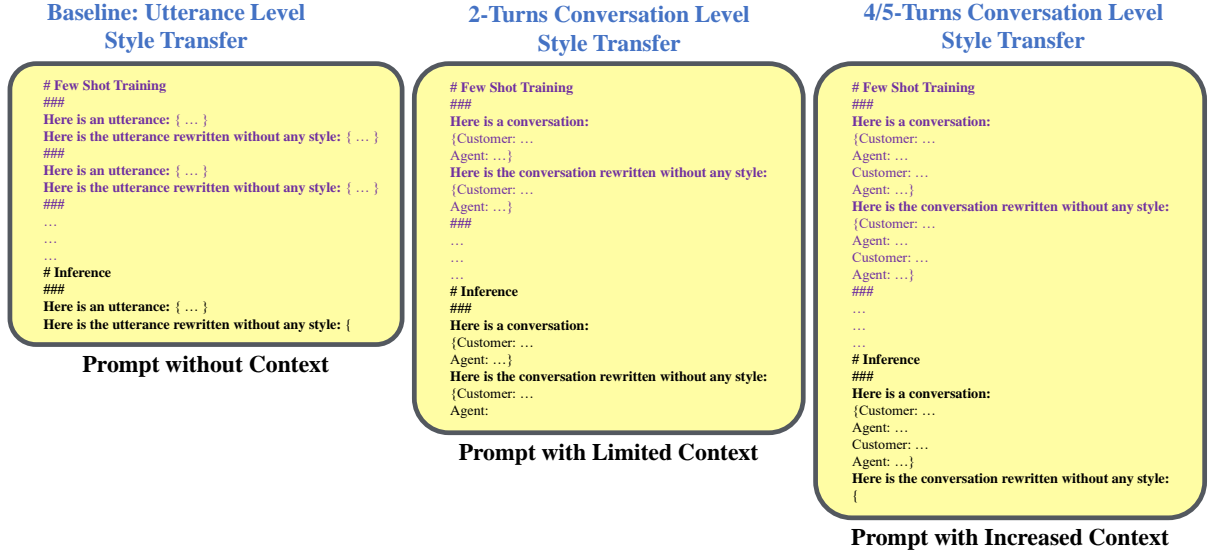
Baseline: Utterance Level Style Transfer

# Few Shot Training
###
Here is an utterance: { … }
Here is the utterance rewritten without any style: { … }
###
Here is an utterance: { … }
Here is the utterance rewritten without any style: { … }
###
…
…
…
# Inference
###
Here is an utterance: { … }
Here is the utterance rewritten without any style: {

Prompt without Context

2-Turns Conversation Level Style Transfer

# Few Shot Training
###
Here is a conversation:
{Customer: …
Agent: …}
Here is the conversation rewritten without any style:
{Customer: …
Agent: …}
###
…
…
…
# Inference
###
Here is a conversation:
{Customer: …
Agent: …}
Here is the conversation rewritten without any style:
{Customer: …
Agent:

Prompt with Limited Context

4/5-Turns Conversation Level Style Transfer

# Few Shot Training
###
Here is a conversation:
{Customer: …
Agent: …
Customer: …
Agent: …}
Here is the conversation rewritten without any style:
{Customer: …
Agent: …
Customer: …
Agent: …}
###
…
…
…
# Inference
###
Here is a conversation:
{Customer: …
Agent: …
Customer: …
Agent: …}
Here is the conversation rewritten without any style:
{

Prompt with Increased Context